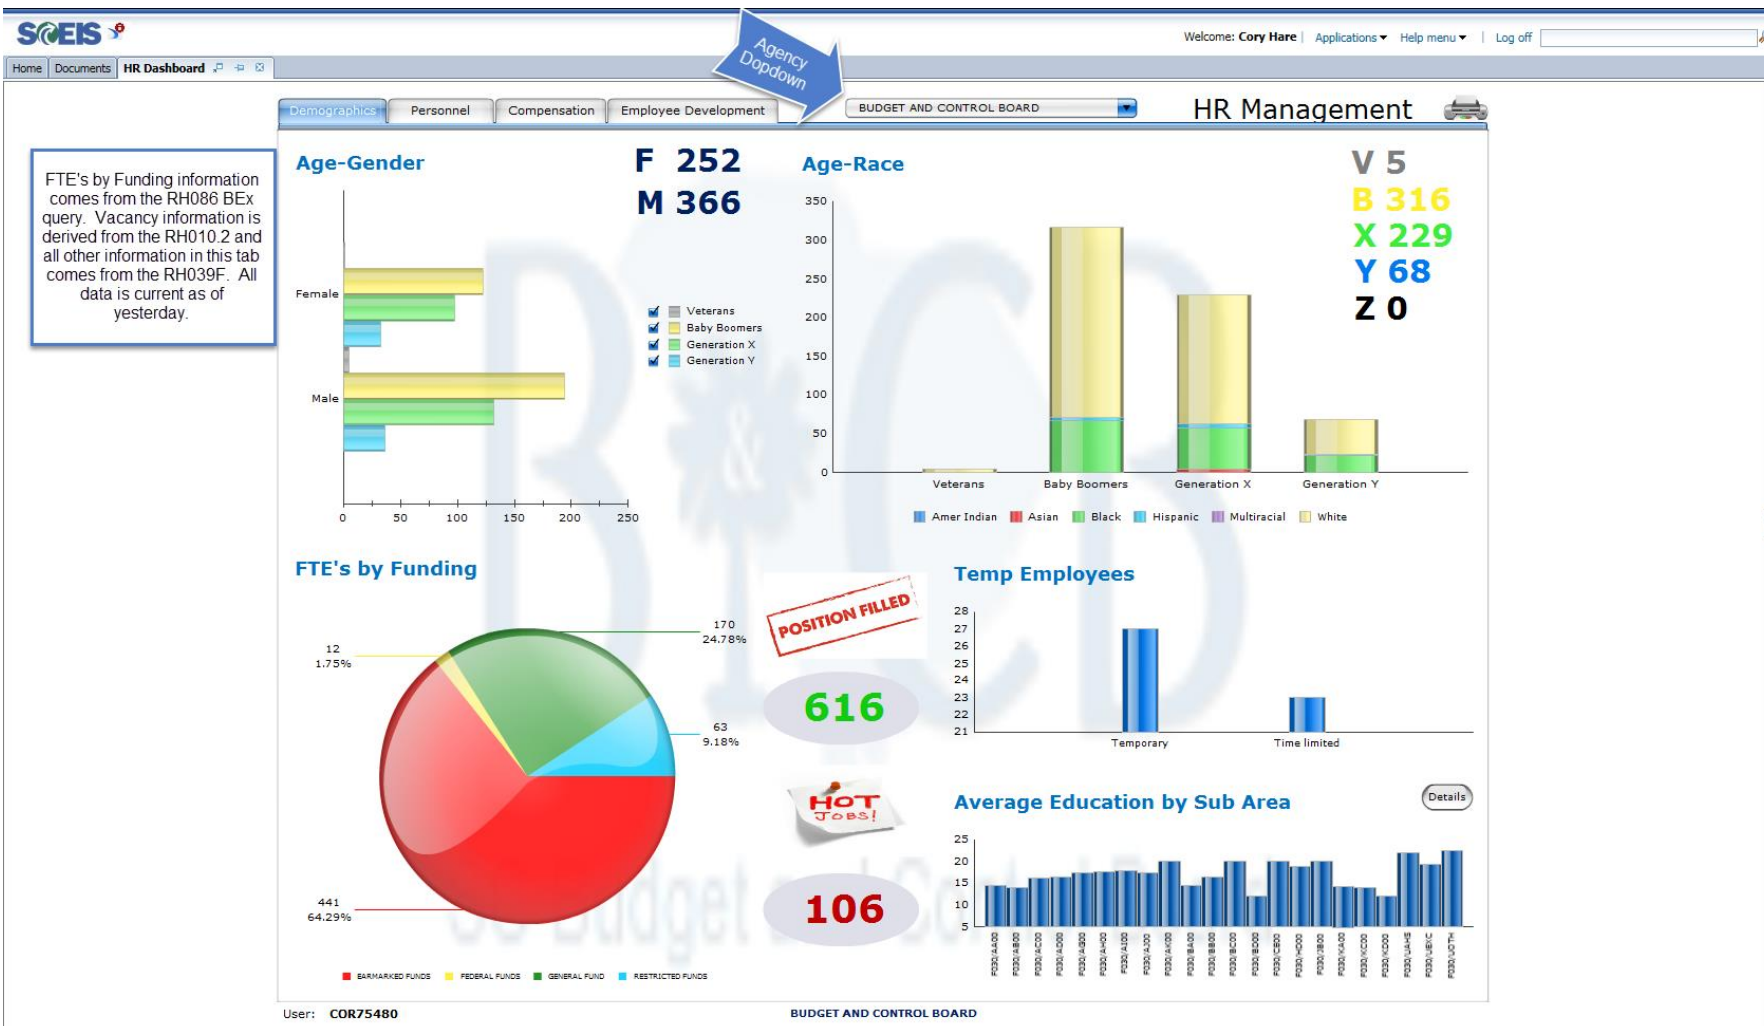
SCEIS

Welcome: Cory Hare | Applications ▾ Help menu ▾ | Log off

Home | Documents | HR Dashboard

Agency Dopdown

Demographics | Personnel | Compensation | Employee Development

BUDGET AND CONTROL BOARD

HR Management

FTE's by Funding information comes from the RH086 BEx query. Vacancy information is derived from the RH010.2 and all other information in this tab comes from the RH039F. All data is current as of yesterday.

Age-Gender

F 252
M 366

Female
Male

0 50 100 150 200 250

Veterans
Baby Boomers
Generation X
Generation Y

Age-Race

V 5
B 316
X 229
Y 68
Z 0

350 300 250 200 150 100 50 0

Veterans Baby Boomers Generation X Generation Y

Amer Indian Asian Black Hispanic Multiracial White

FTE's by Funding

170
24.78%

12
1.75%

63
9.18%

441
64.29%

EARMARKED FUNDS FEDERAL FUNDS GENERAL FUND RESTRICTED FUNDS

POSITION FILLED

616

HOT JOBS!

106

Temp Employees

28 27 26 25 24 23 22 21

Temporary Time limited

Average Education by Sub Area

Details

25 20 15 10 5

User: COR75480

BUDGET AND CONTROL BOARD